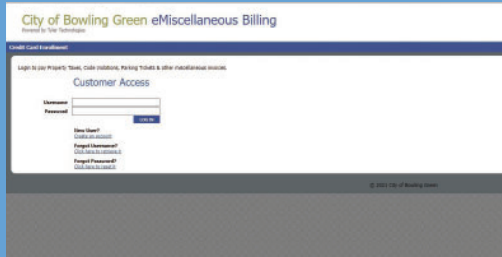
City of Bowling Green eMiscellaneous Billing
Powered by Tyler Technologies

Credit Card Enrollment

Login to pay Property Taxes, Code Violations, Parking Tickets & other miscellaneous invoices.

Customer Access

Username
Password
LOG IN

New User?
Create an account

Forgot Username?
Click here to retrieve it

Forgot Password?
Click here to reset it

© 2021 City of Bowling Green